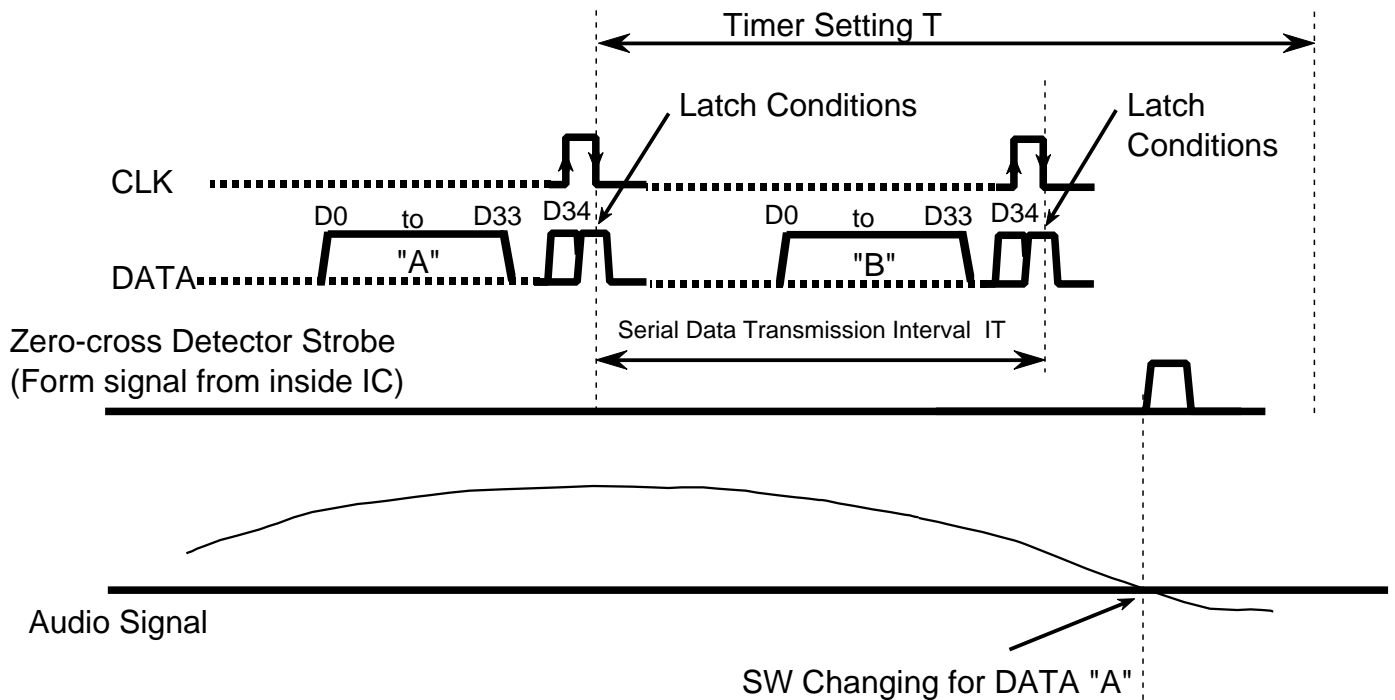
Timer Setting T

Latch Conditions

Latch Conditions

CLK

D0 to D33 D34

D0 to D33 D34

DATA

"A"

"B"

Serial Data Transmission Interval IT

Zero-cross Detector Strobe
(Form signal from inside IC)

Audio Signal

SW Changing for DATA "A"